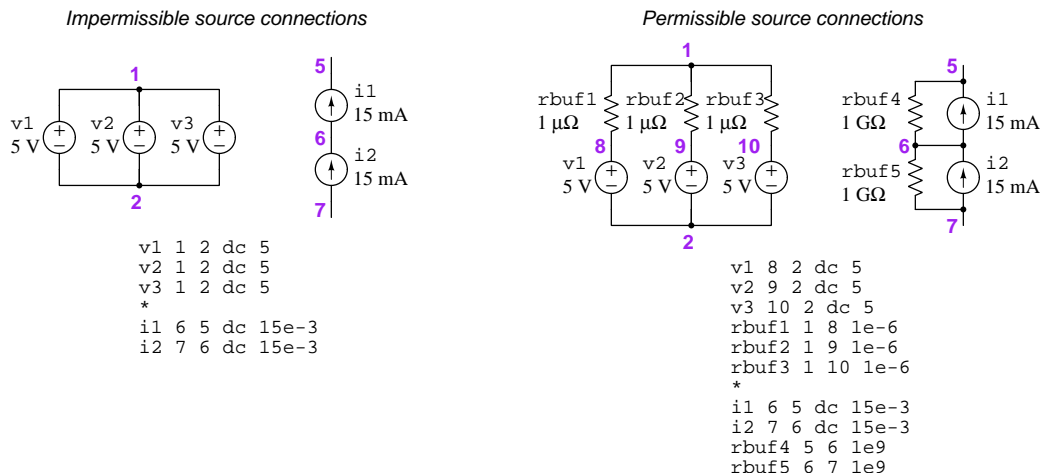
Impermissible source connections

1

v1 5 V

v2 5 V

v3 5 V

2

5

i1 15 mA

6

i2 15 mA

7

```
v1 1 2 dc 5
v2 1 2 dc 5
v3 1 2 dc 5
*
i1 6 5 dc 15e-3
i2 7 6 dc 15e-3
```

Permissible source connections

1

rbuf1 1 μΩ

rbuf2 1 μΩ

rbuf3 1 μΩ

8

9

10

v1 5 V

v2 5 V

v3 5 V

2

5

rbuf4 1 GΩ

i1 15 mA

6

rbuf5 1 GΩ

i2 15 mA

7

```
v1 8 2 dc 5
v2 9 2 dc 5
v3 10 2 dc 5
rbuf1 1 8 1e-6
rbuf2 1 9 1e-6
rbuf3 1 10 1e-6
*
i1 6 5 dc 15e-3
i2 7 6 dc 15e-3
rbuf4 5 6 1e9
rbuf5 6 7 1e9
```